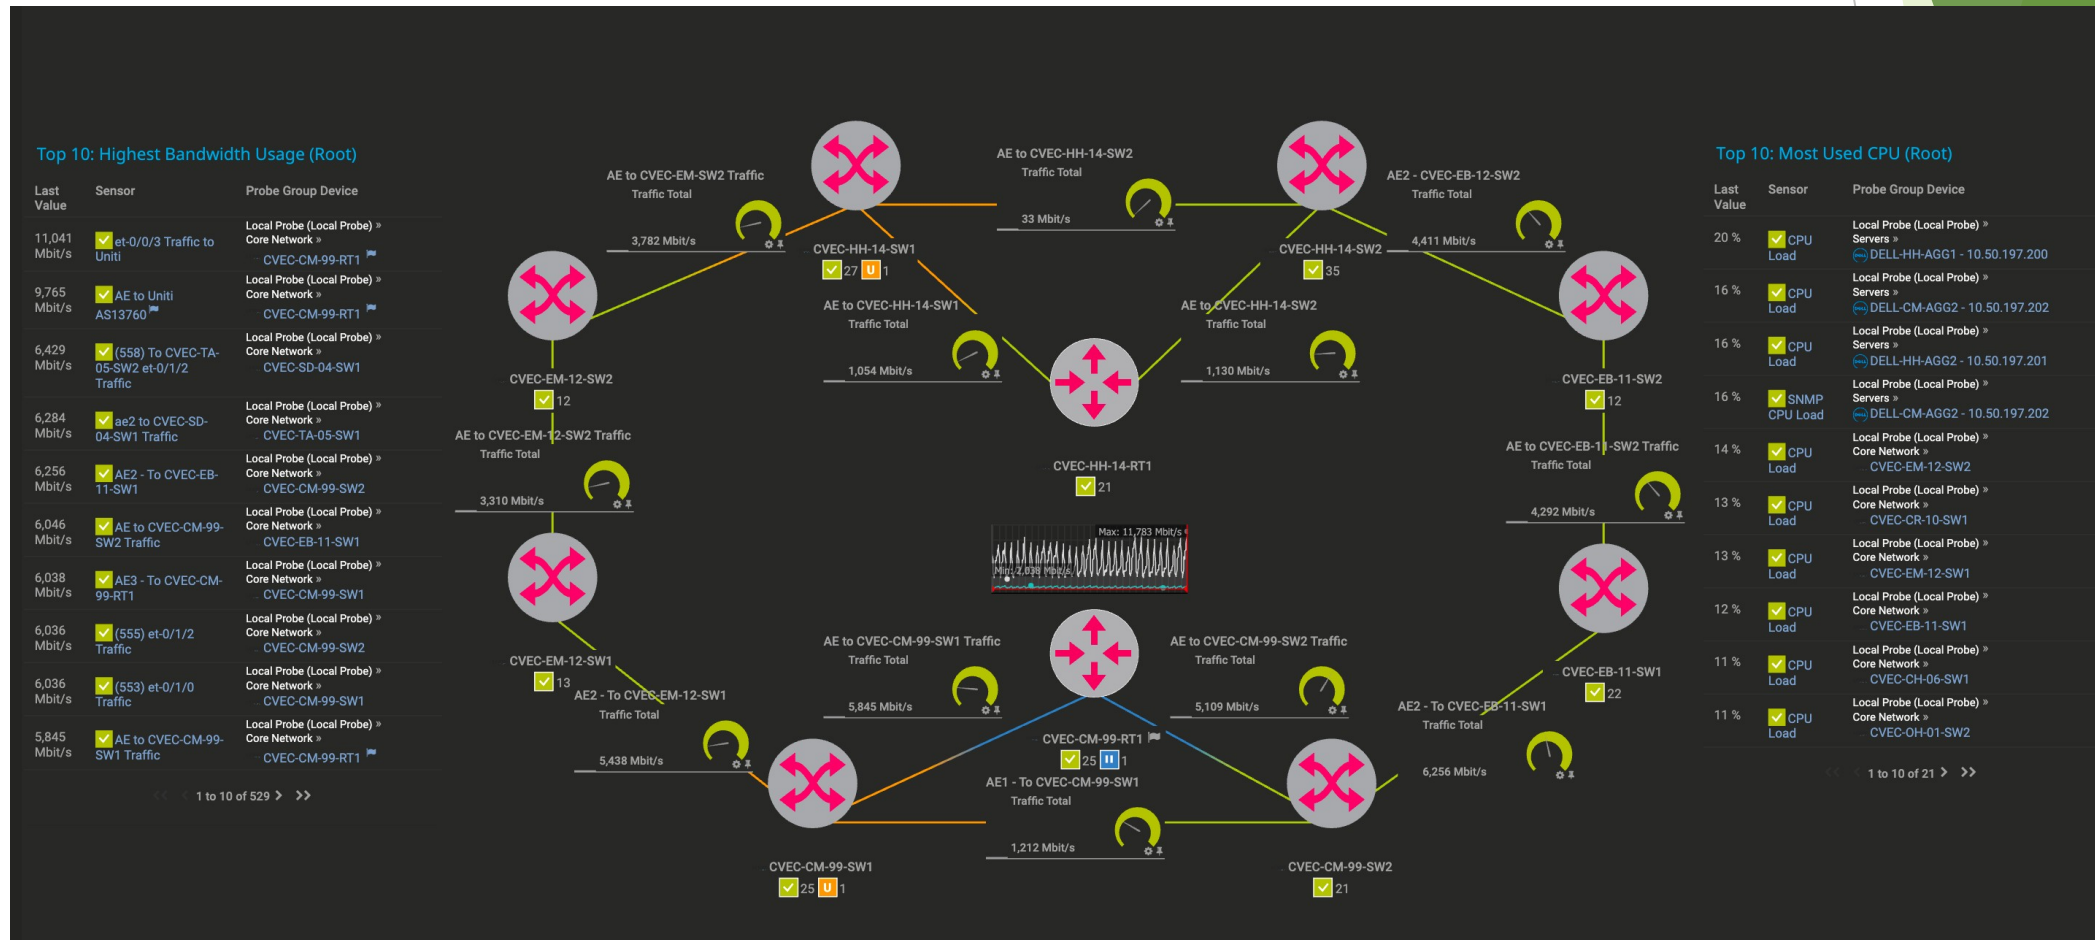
Top 10: Highest Bandwidth Usage (Root)

| Last Value | Sensor | Probe Group Device |
|---|---|---|
| 11,041 Mbit/s | et-0/0/3 Traffic to Uniti | Local Probe (Local Probe) » Core Network » CVEC-CM-99-RT1 |
| 9,765 Mbit/s | AE to Uniti AS13760 | Local Probe (Local Probe) » Core Network » CVEC-CM-99-RT1 |
| 6,429 Mbit/s | (558) To CVEC-TA-05-SW2 et-0/1/2 Traffic | Local Probe (Local Probe) » Core Network » CVEC-SD-04-SW1 |
| 6,284 Mbit/s | ae2 to CVEC-SD-04-SW1 Traffic | Local Probe (Local Probe) » Core Network » CVEC-TA-05-SW1 |
| 6,256 Mbit/s | AE2 - To CVEC-EB-11-SW1 | Local Probe (Local Probe) » Core Network » CVEC-CM-99-SW2 |
| 6,046 Mbit/s | AE to CVEC-CM-99-SW2 Traffic | Local Probe (Local Probe) » Core Network » CVEC-EB-11-SW1 |
| 6,038 Mbit/s | AE3 - To CVEC-CM-99-RT1 | Local Probe (Local Probe) » Core Network » CVEC-CM-99-SW1 |
| 6,036 Mbit/s | (555) et-0/1/2 Traffic | Local Probe (Local Probe) » Core Network » CVEC-CM-99-SW2 |
| 6,036 Mbit/s | (553) et-0/1/0 Traffic | Local Probe (Local Probe) » Core Network » CVEC-CM-99-SW1 |
| 5,845 Mbit/s | AE to CVEC-CM-99-SW1 Traffic | Local Probe (Local Probe) » Core Network » CVEC-CM-99-RT1 |

1 to 10 of 529 > >>

AE to CVEC-EM-SW2 Traffic
Traffic Total
3,782 Mbit/s
AE to CVEC-HH-14-SW2
Traffic Total
33 Mbit/s
AE2 - CVEC-EB-12-SW2
Traffic Total
4,411 Mbit/s
CVEC-HH-14-SW1
27 U 1
CVEC-HH-14-SW2
35
AE to CVEC-HH-14-SW1
Traffic Total
1,054 Mbit/s
AE to CVEC-HH-14-SW2
Traffic Total
1,130 Mbit/s
CVEC-EM-12-SW2
12
CVEC-EB-11-SW2
12
AE to CVEC-EM-12-SW2 Traffic
Traffic Total
3,310 Mbit/s
CVEC-HH-14-RT1
21
AE to CVEC-EB-11-SW2 Traffic
Traffic Total
4,292 Mbit/s
Max: 11,783 Mbit/s
Min: 2,038 Mbit/s
CVEC-EM-12-SW1
13
AE to CVEC-CM-99-SW1 Traffic
Traffic Total
5,845 Mbit/s
AE to CVEC-CM-99-SW2 Traffic
Traffic Total
5,109 Mbit/s
CVEC-EB-11-SW1
22
AE2 - To CVEC-EM-12-SW1
Traffic Total
5,438 Mbit/s
CVEC-CM-99-RT1
25 II 1
AE2 - To CVEC-EB-11-SW1
Traffic Total
6,256 Mbit/s
AE1 - To CVEC-CM-99-SW1
Traffic Total
1,212 Mbit/s
CVEC-CM-99-SW1
25 U 1
CVEC-CM-99-SW2
21

Top 10: Most Used CPU (Root)

| Last Value | Sensor | Probe Group Device |
|---|---|---|
| 20 % | CPU Load | Local Probe (Local Probe) » Servers » DELL-HH-AGG1 - 10.50.197.200 |
| 16 % | CPU Load | Local Probe (Local Probe) » Servers » DELL-CM-AGG2 - 10.50.197.202 |
| 16 % | CPU Load | Local Probe (Local Probe) » Servers » DELL-HH-AGG2 - 10.50.197.201 |
| 16 % | SNMP CPU Load | Local Probe (Local Probe) » Servers » DELL-CM-AGG2 - 10.50.197.202 |
| 14 % | CPU Load | Local Probe (Local Probe) » Core Network » CVEC-EM-12-SW2 |
| 13 % | CPU Load | Local Probe (Local Probe) » Core Network » CVEC-CR-10-SW1 |
| 13 % | CPU Load | Local Probe (Local Probe) » Core Network » CVEC-EM-12-SW1 |
| 12 % | CPU Load | Local Probe (Local Probe) » Core Network » CVEC-EB-11-SW1 |
| 11 % | CPU Load | Local Probe (Local Probe) » Core Network » CVEC-CH-06-SW1 |
| 11 % | CPU Load | Local Probe (Local Probe) » Core Network » CVEC-OH-01-SW2 |

1 to 10 of 21 > >>